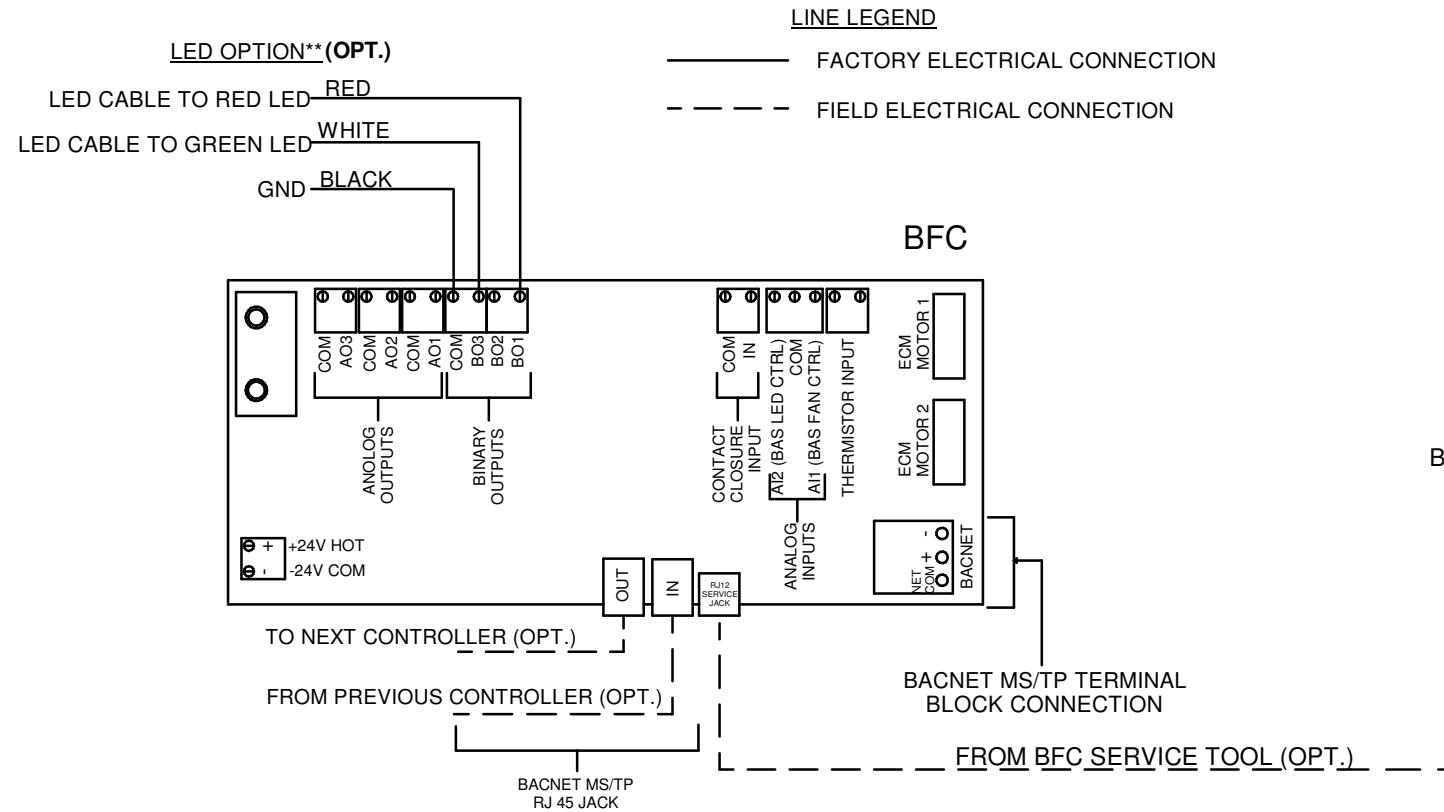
LINE LEGEND

FACTORY ELECTRICAL CONNECTION

FIELD ELECTRICAL CONNECTION

LED OPTION** (OPT.)

LED CABLE TO RED LED RED

LED CABLE TO GREEN LED WHITE

GND BLACK

BFC

COM AO3 COM AO2 COM AO1 COM BO3 BO2 BO1

ANOLOG OUTPUTS

BINARY OUTPUTS

COM IN

CONTACT CLOSURE INPUT

AI2 (BAS LED CTRL) COM AI1 (BAS FAN CTRL)

THERMISTOR INPUT

ANALOG INPUTS

ECM MOTOR 1

ECM MOTOR 2

- + NET COM

BACNET

B

+ +24V HOT

- -24V COM

OUT

IN

RJ12 SERVICE JACK

TO NEXT CONTROLLER (OPT.)

FROM PREVIOUS CONTROLLER (OPT.)

BACNET MS/TP RJ 45 JACK

BACNET MS/TP TERMINAL BLOCK CONNECTION

FROM BFC SERVICE TOOL (OPT.)